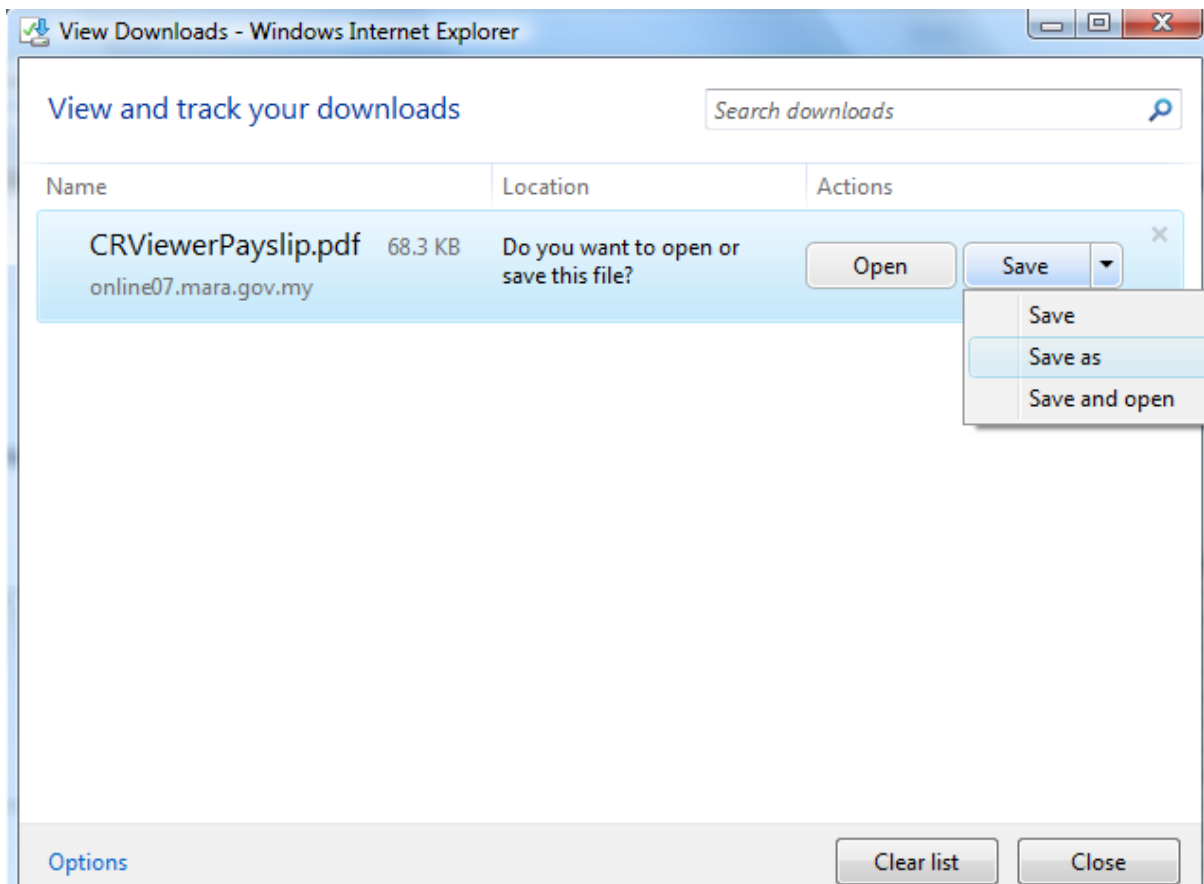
View Downloads - Windows Internet Explorer

View and track your downloads

Search downloads

| Name | Location | Actions |
|---|---|---|
| CRViewerPayslip.pdf 68.3 KB online07.mara.gov.my | Do you want to open or save this file? | Open Save |

Save
Save as
Save and open

Options

Clear list

Close